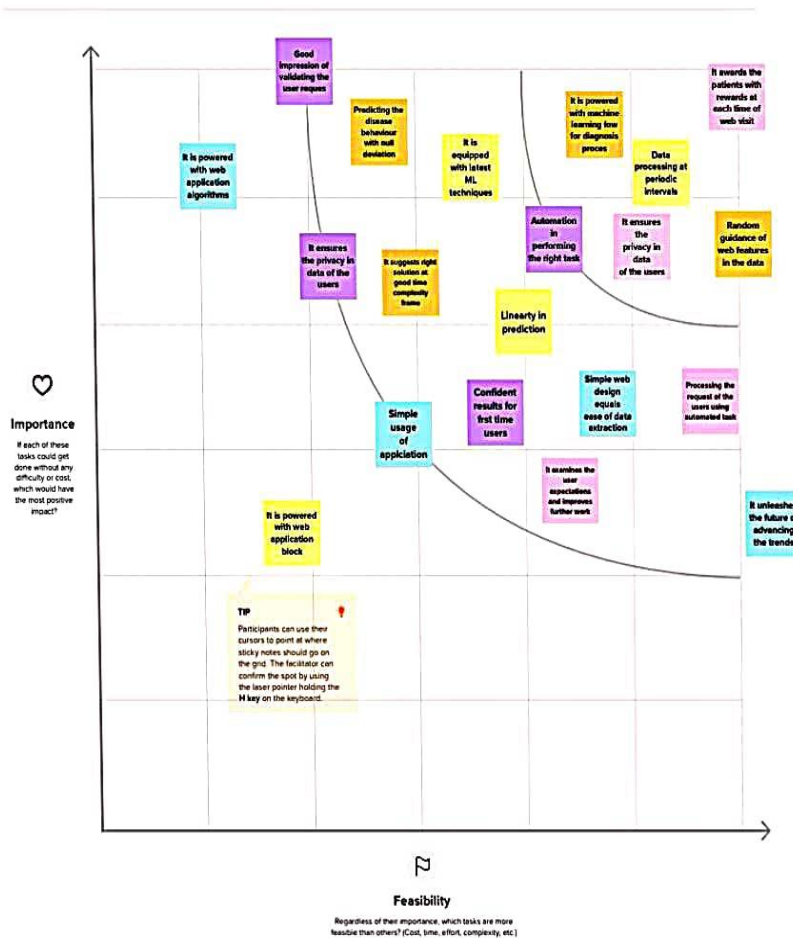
Good impression of validating the user reques

Predicting the disease behaviour with null deviation

It is powered with web application algorithms

It is equipped with latest ML techniques

It is powered with machine learning low for diagnosis proces

It awards the patients with rewards at each time of web visit

Data processing at periodic intervals

It ensures the privacy in data of the users

It suggests right solution at good time complexity frame

Automation in performing the right task

It ensures the privacy in data of the users

Random guidance of web features in the data

Linearty in prediction

Importance

If each of these tasks could get done without any difficulty or cost, which would have the most positive impact?

Simple usage of appiication

Confident results for first time users

Simple web design equals ease of data extraction

Processing the request of the users using automated task

It examines the user expectations and improves further work

It unleashe the future o advancing the trends

It is powered with web application block

TIP

Participants can use their cursors to point at where sticky notes should go on the grid. The facilitator can confirm the spot by using the laser pointer holding the H key on the keyboard.

Feasibility

Regardless of their importance, which tasks are more feasible than others? (Cost, time, effort, complexity, etc.)